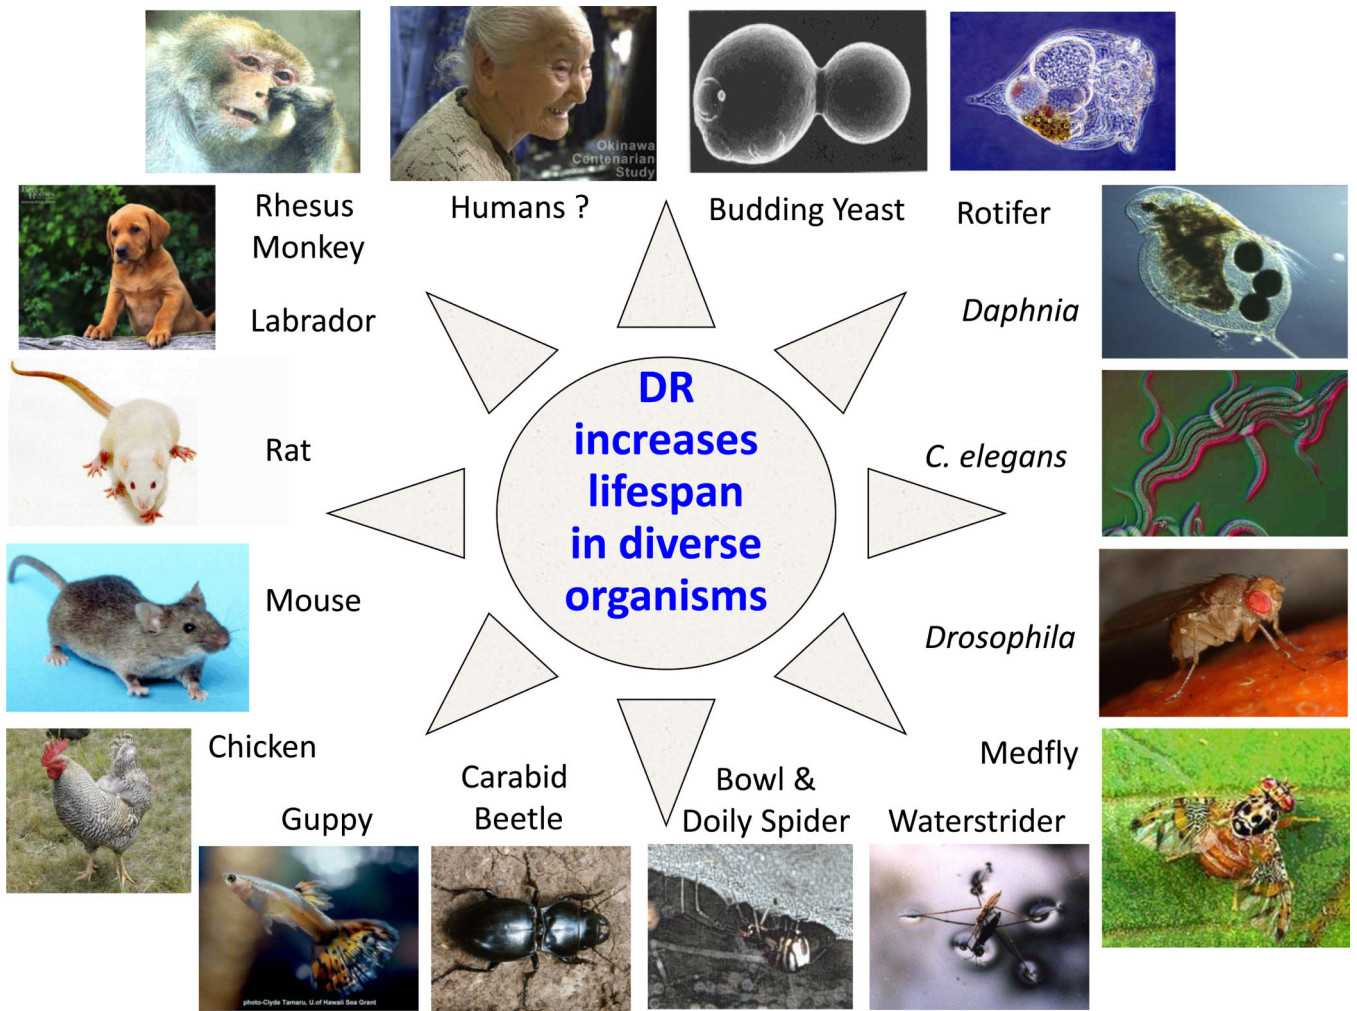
Okinawa Centenarian Study

Rhesus Monkey

Humans ?

Budding Yeast

Rotifer

Labrador

Daphnia

DR increases lifespan in diverse organisms

Rat

C. elegans

Mouse

Drosophila

Chicken

Medfly

Guppy

Carabid Beetle

Bowl & Doily Spider

Waterstrider

photo-Clyde Tamaru, U.of Hawaii Sea Grant